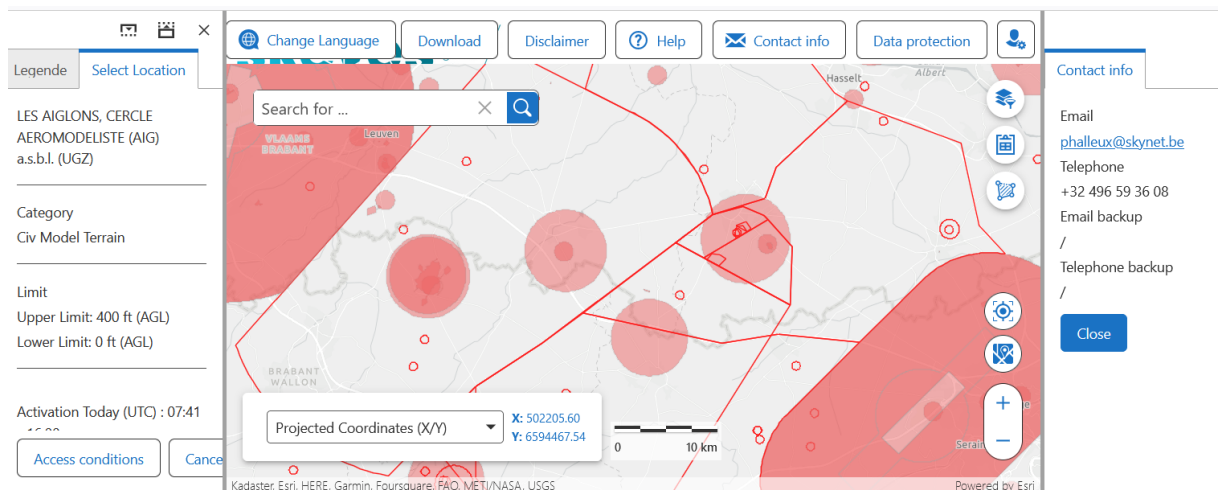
Legende
Select Location

LES AIGLONS, CERCLE AEROMODELISTE (AIG) a.s.b.l. (UGZ)

Category
Civ Model Terrain

Limit
Upper Limit: 400 ft (AGL)
Lower Limit: 0 ft (AGL)

Activation Today (UTC) : 07:41
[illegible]

Access conditions
Cance

Change Language
Download
Disclaimer
Help
Contact info
Data protection

Search for ...

Hasselt
Albert
Leuven
VLAAMS BRABANT
BRABANT WALLON
Serain

Projected Coordinates (X/Y)
X: 502205.60
Y: 6594467.54

0
10 km

Kadaster, Esri, HERE, Garmin, Foursquare, FAO, METI/NASA, USGS
Powered by Esri

Contact info

Email
phalleux@skynet.be
Telephone
+32 496 59 36 08
Email backup
/
Telephone backup
/
Close